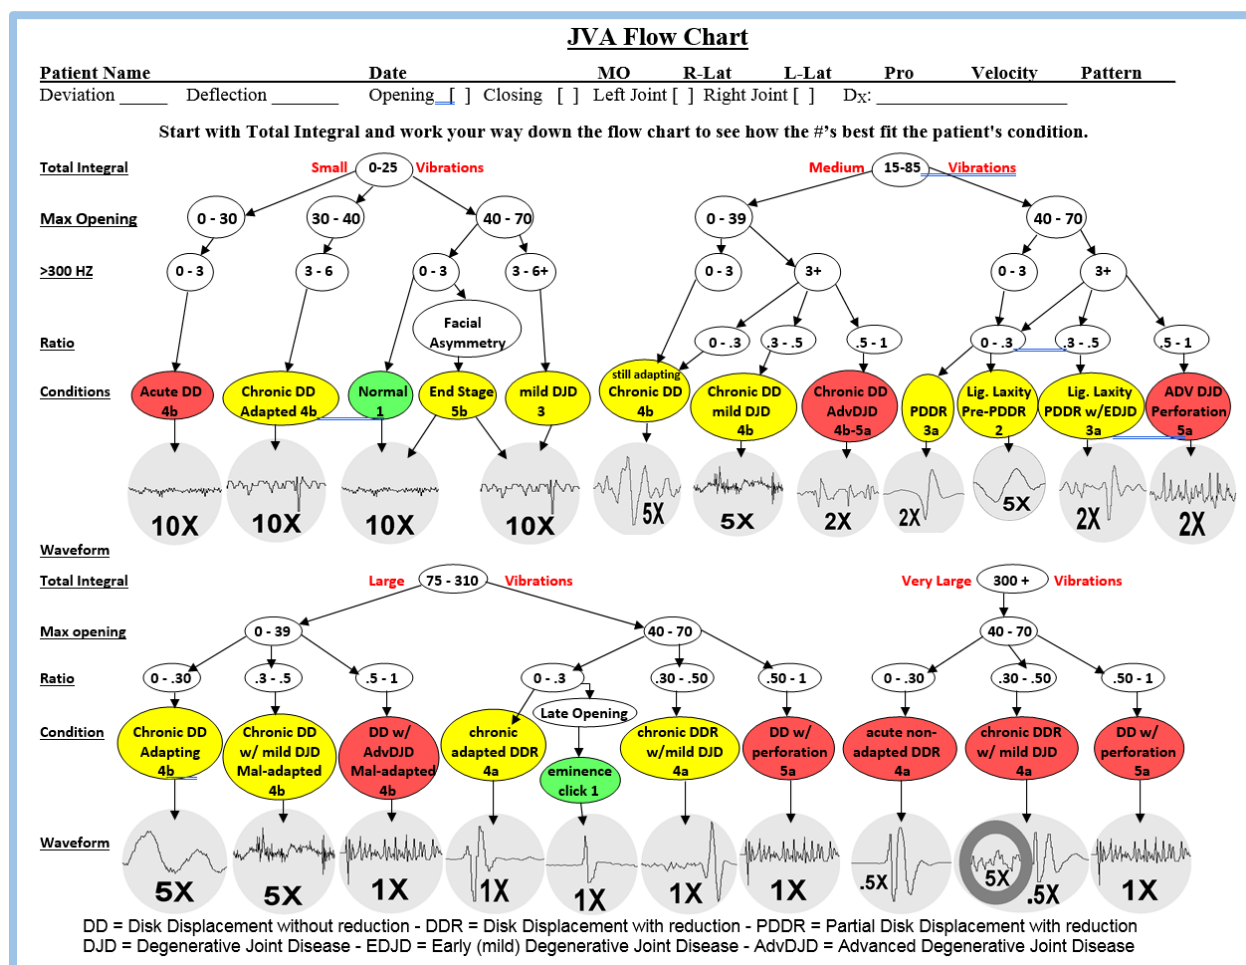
JVA Flow Chart

Patient Name Date MO R-Lat L-Lat Pro Velocity Pattern
Deviation _____ Deflection _______ Opening [ ] Closing [ ] Left Joint [ ] Right Joint [ ] D$_X$: ____________________

Start with Total Integral and work your way down the flow chart to see how the #'s best fit the patient's condition.

Total Integral
Small 0-25 Vibrations
Medium 15-85 Vibrations

Max Opening
0 - 30 30 - 40 40 - 70 0 - 39 40 - 70

>300 HZ
0 - 3 3 - 6 0 - 3 3 - 6+ 0 - 3 3+ 0 - 3 3+

Facial Asymmetry

Ratio
0 - .3 .3 - .5 .5 - 1 0 - .3 .3 - .5 .5 - 1

Conditions
Acute DD 4b
Chronic DD Adapted 4b
Normal 1
End Stage 5b
mild DJD 3
still adapting Chronic DD 4b
Chronic DD mild DJD 4b
Chronic DD AdvDJD 4b-5a
PDDR 3a
Lig. Laxity Pre-PDDR 2
Lig. Laxity PDDR w/EDJD 3a
ADV DJD Perforation 5a

10X 10X 10X 10X 5X 5X 2X 2X 5X 2X 2X

Waveform

Total Integral
Large 75 - 310 Vibrations
Very Large 300 + Vibrations

Max opening
0 - 39 40 - 70 40 - 70

Ratio
0 - .30 .3 - .5 .5 - 1 0 - .3 .30 - .50 .50 - 1 0 - .30 .30 - .50 .50 - 1

Late Opening

Condition
Chronic DD Adapting 4b
Chronic DD w/ mild DJD Mal-adapted 4b
DD w/ AdvDJD Mal-adapted 4b
chronic adapted DDR 4a
eminence click 1
chronic DDR w/mild DJD 4a
DD w/ perforation 5a
acute non-adapted DDR 4a
chronic DDR w/ mild DJD 4a
DD w/ perforation 5a

Waveform
5X 5X 1X 1X 1X 1X 1X .5X 5X .5X 1X

DD = Disk Displacement without reduction - DDR = Disk Displacement with reduction - PDDR = Partial Disk Displacement with reduction
DJD = Degenerative Joint Disease - EDJD = Early (mild) Degenerative Joint Disease - AdvDJD = Advanced Degenerative Joint Disease